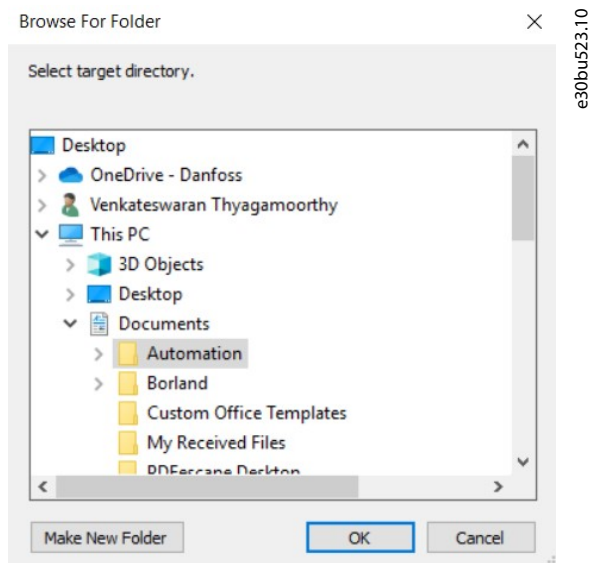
Browse For Folder

×

e30bu523.10

Select target directory.

Desktop
OneDrive - Danfoss
Venkateswaran Thyagamoorthy
This PC
3D Objects
Desktop
Documents
Automation
Borland
Custom Office Templates
My Received Files
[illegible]

Make New Folder

OK

Cancel